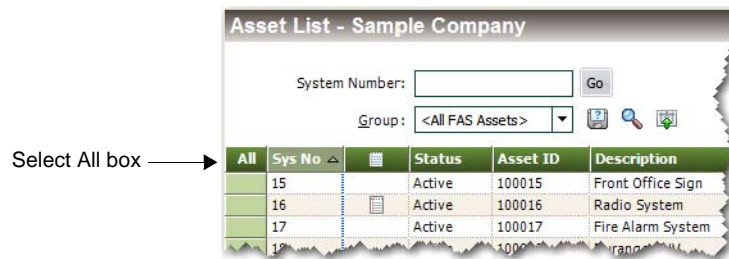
Asset List - Sample Company

System Number: Go

Group: <All FAS Assets>

Select All box

| All | Sys No | | Status | Asset ID | Description |
|---|---|---|---|---|---|
| | 15 | | Active | 100015 | Front Office Sign |
| | 16 | | Active | 100016 | Radio System |
| | 17 | | Active | 100017 | Fire Alarm System |
| | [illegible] | | | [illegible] | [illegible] |